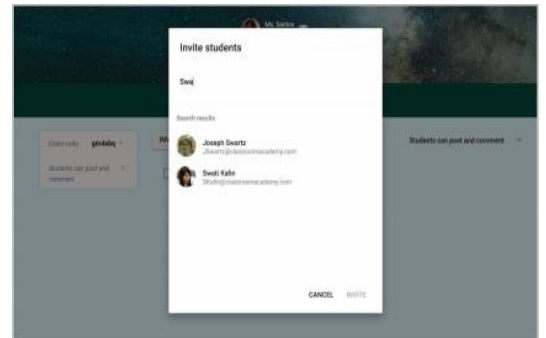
Ms. Santos

Invite students

Swa|

Search results

Joseph Swartz
JSwartz@classroomacademy.com

Swati Kahn
SKahn@classroomacademy.com

CANCEL INVITE

Class code gmdabq

Students can post and comment

Students can post and comment